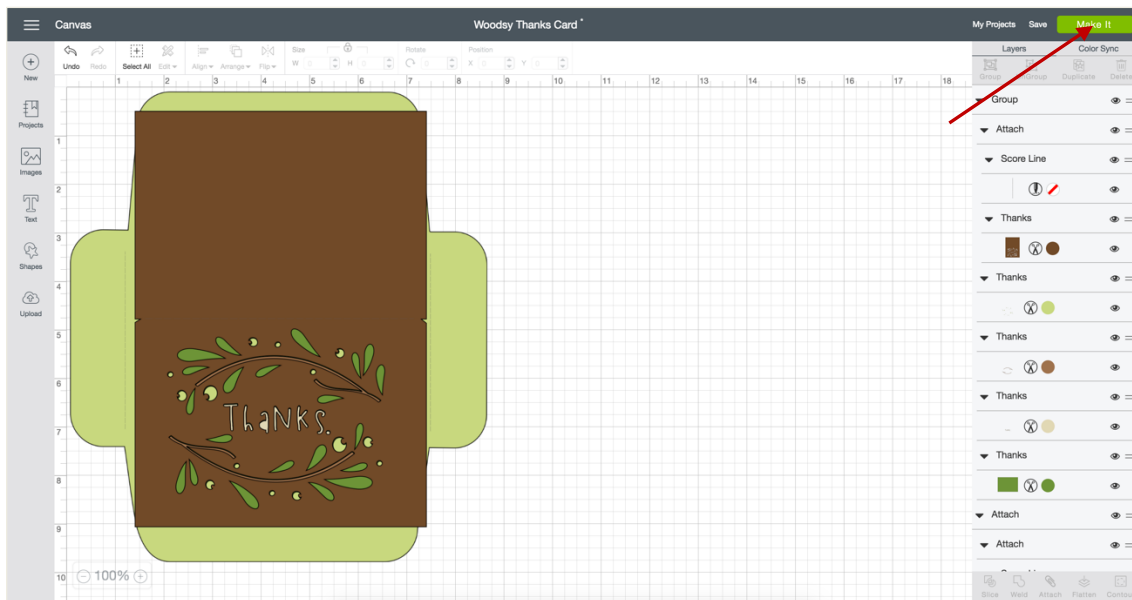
Canvas

Woodsy Thanks Card *

My Projects Save Make It

New
Projects
Images
Text
Shapes
Upload

Undo Redo Select All Edit Align Arrange Flip Size W H Rotate Position X Y

1 2 3 4 5 6 7 8 9 10 11 12 13 14 15 16 17 18

1 2 3 4 5 6 7 8 9 10

Thanks.

100%

Layers Color Sync
Group Ungroup Duplicate Delete

Group
Attach
Score Line
Thanks
Thanks
Thanks
Thanks
Thanks
Attach
Attach

Slice Weld Attach Flatten Contour